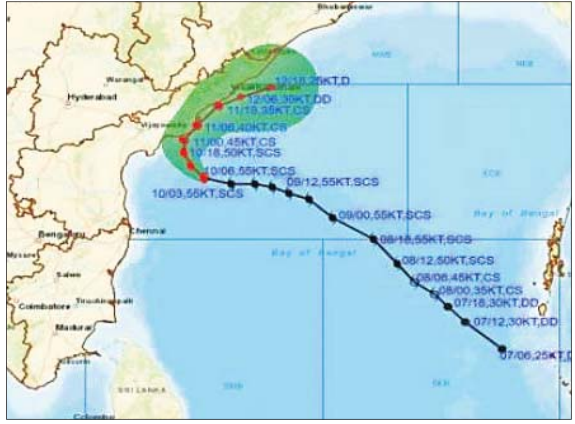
Bhubaneswar
Warangal
Hyderabad
Vijayawada
Visakhapatnam
12/18,25KT,D
12/06,30KT,DD
11/18,35KT,CS
11/06,40KT,CS
11/00,45KT,CS
10/18,50KT,SCS
10/06,55KT,SCS
10/03,55KT,SCS
09/12,55KT,SCS
09/00,55KT,SCS
08/18,55KT,SCS
08/12,50KT,SCS
08/06,45KT,CS
08/00,35KT,CS
07/18,30KT,DD
07/12,30KT,DD
07/06,25KT,D
Bay of Bengal
Bay of Bengal
Bengaluru
Chennai
Mysore
Salem
Coimbatore
Tiruchirappalli
Madurai
SRI LANKA
Colombo
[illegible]